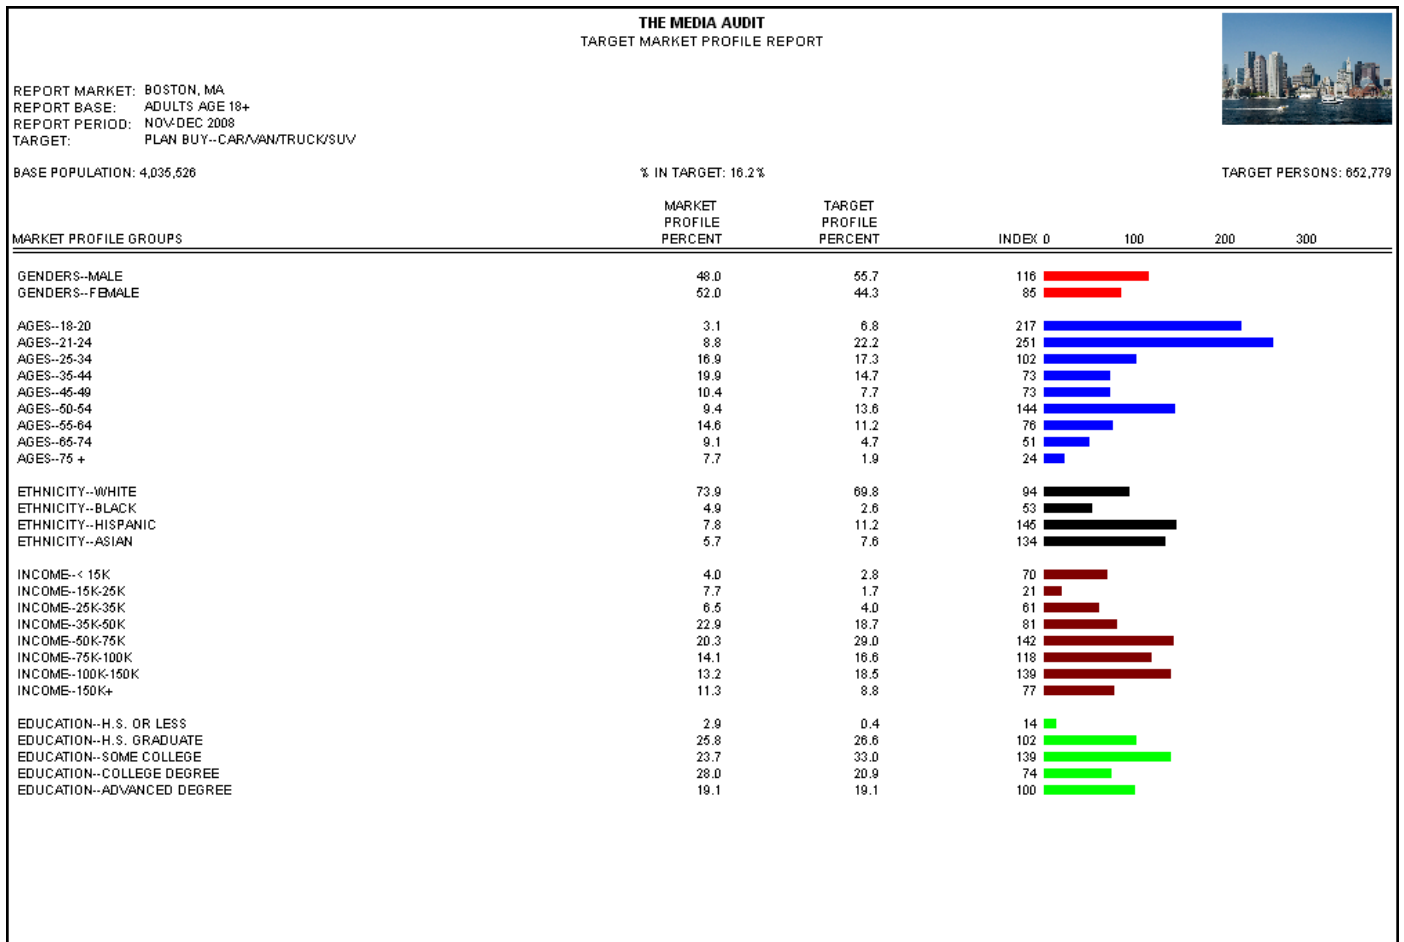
THE MEDIA AUDIT
TARGET MARKET PROFILE REPORT

REPORT MARKET: BOSTON, MA
REPORT BASE: ADULTS AGE 18+
REPORT PERIOD: NOV-DEC 2008
TARGET: PLAN BUY--CAR/VAN/TRUCK/SUV

BASE POPULATION: 4,035,526

% IN TARGET: 16.2%

TARGET PERSONS: 652,779

| MARKET PROFILE GROUPS | MARKET PROFILE PERCENT | TARGET PROFILE PERCENT | INDEX |
|---|---|---|---|
| GENDERS--MALE | 48.0 | 55.7 | 116 |
| GENDERS--FEMALE | 52.0 | 44.3 | 85 |
| AGES--18-20 | 3.1 | 6.8 | 217 |
| AGES--21-24 | 8.8 | 22.2 | 251 |
| AGES--25-34 | 16.9 | 17.3 | 102 |
| AGES--35-44 | 19.9 | 14.7 | 73 |
| AGES--45-49 | 10.4 | 7.7 | 73 |
| AGES--50-54 | 9.4 | 13.6 | 144 |
| AGES--55-64 | 14.6 | 11.2 | 76 |
| AGES--65-74 | 9.1 | 4.7 | 51 |
| AGES--75 + | 7.7 | 1.9 | 24 |
| ETHNICITY--WHITE | 73.9 | 69.8 | 94 |
| ETHNICITY--BLACK | 4.9 | 2.6 | 53 |
| ETHNICITY--HISPANIC | 7.8 | 11.2 | 145 |
| ETHNICITY--ASIAN | 5.7 | 7.6 | 134 |
| INCOME--< 15K | 4.0 | 2.8 | 70 |
| INCOME--15K-25K | 7.7 | 1.7 | 21 |
| INCOME--25K-35K | 6.5 | 4.0 | 61 |
| INCOME--35K-50K | 22.9 | 18.7 | 81 |
| INCOME--50K-75K | 20.3 | 29.0 | 142 |
| INCOME--75K-100K | 14.1 | 16.6 | 118 |
| INCOME--100K-150K | 13.2 | 18.5 | 139 |
| INCOME--150K+ | 11.3 | 8.8 | 77 |
| EDUCATION--H.S. OR LESS | 2.9 | 0.4 | 14 |
| EDUCATION--H.S. GRADUATE | 25.8 | 26.6 | 102 |
| EDUCATION--SOME COLLEGE | 23.7 | 33.0 | 139 |
| EDUCATION--COLLEGE DEGREE | 28.0 | 20.9 | 74 |
| EDUCATION--ADVANCED DEGREE | 19.1 | 19.1 | 100 |

0 100 200 300